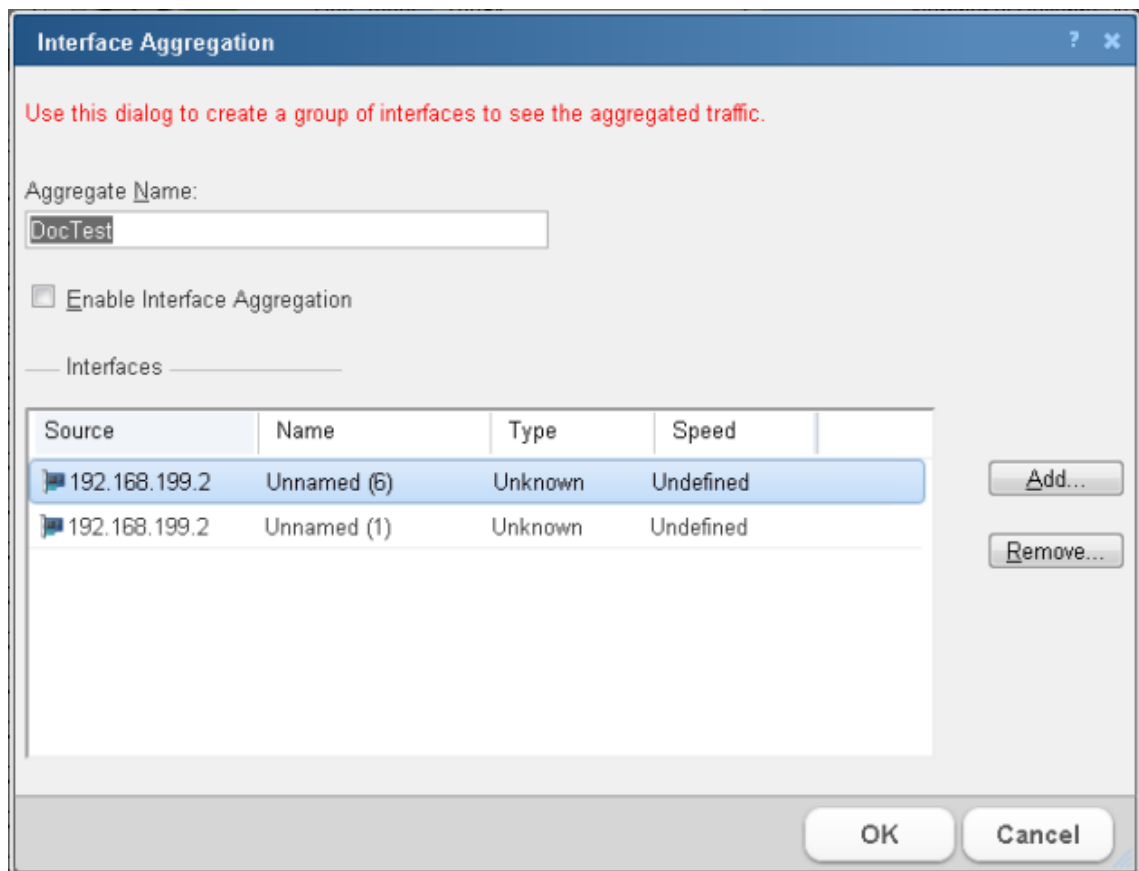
Interface Aggregation

? ×

Use this dialog to create a group of interfaces to see the aggregated traffic.

Aggregate Name:

DocTest

Enable Interface Aggregation

Interfaces

| Source | Name | Type | Speed |
|---|---|---|---|
| 192.168.199.2 | Unnamed (6) | Unknown | Undefined |
| 192.168.199.2 | Unnamed (1) | Unknown | Undefined |

Add...

Remove...

OK

Cancel